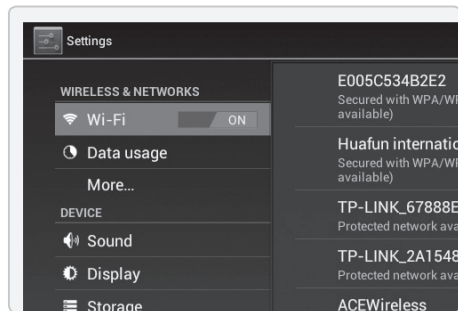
Settings

WIRELESS & NETWORKS

Wi-Fi ON

Data usage

More...

DEVICE

Sound

Display

Storage

E005C534B2E2
Secured with WPA/W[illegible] available)

Huafun internatio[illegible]
Secured with WPA/W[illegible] available)

TP-LINK_67888E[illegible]
Protected network ava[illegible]

TP-LINK_2A1548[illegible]
Protected network ava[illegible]

ACEWireless